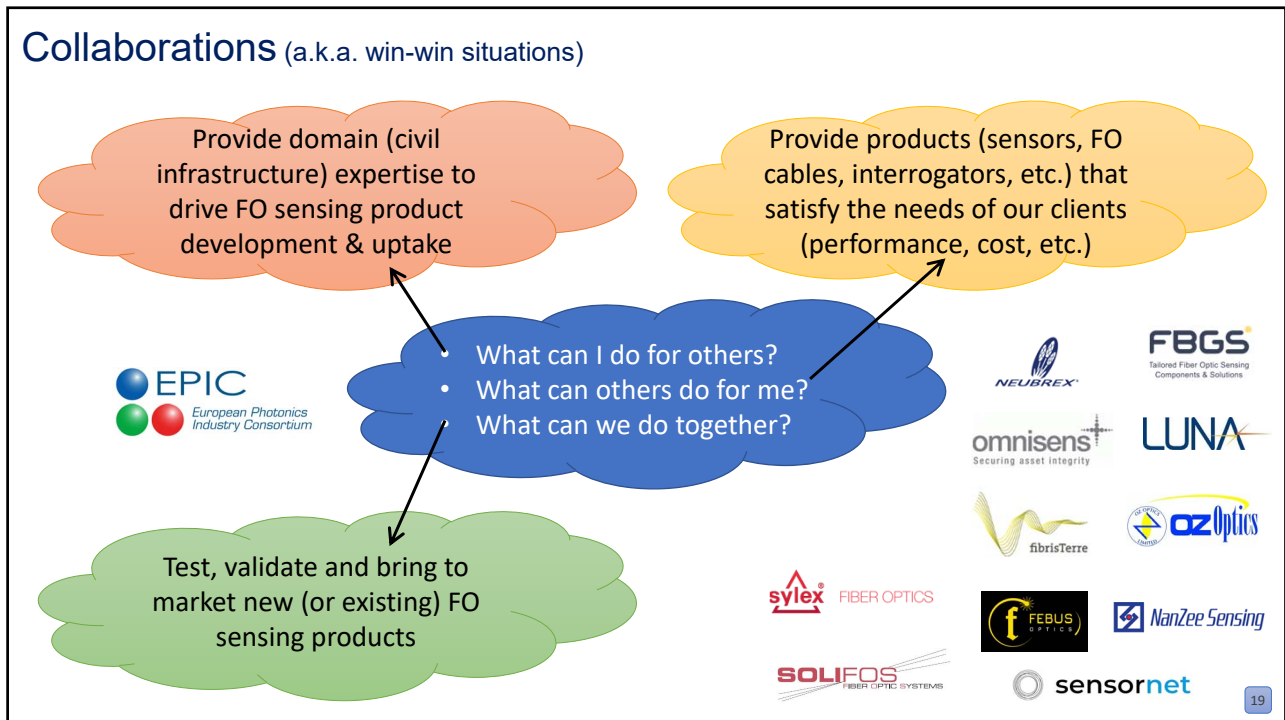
Collaborations (a.k.a. win-win situations)

Provide domain (civil infrastructure) expertise to drive FO sensing product development & uptake

Provide products (sensors, FO cables, interrogators, etc.) that satisfy the needs of our clients (performance, cost, etc.)

- What can I do for others?
- What can others do for me?
- What can we do together?

EPIC European Photonics Industry Consortium

Test, validate and bring to market new (or existing) FO sensing products

NEUBREX

FBGS Tailored Fiber Optic Sensing Components & Solutions

omnisens Securing asset integrity

LUNA

fibrisTerre

OZ OPTICS LIMITED OZ Optics

sylex FIBER OPTICS

FEBUS OPTICS

NanZee Sensing

SOLIFOS FIBER OPTIC SYSTEMS

sensornet

19